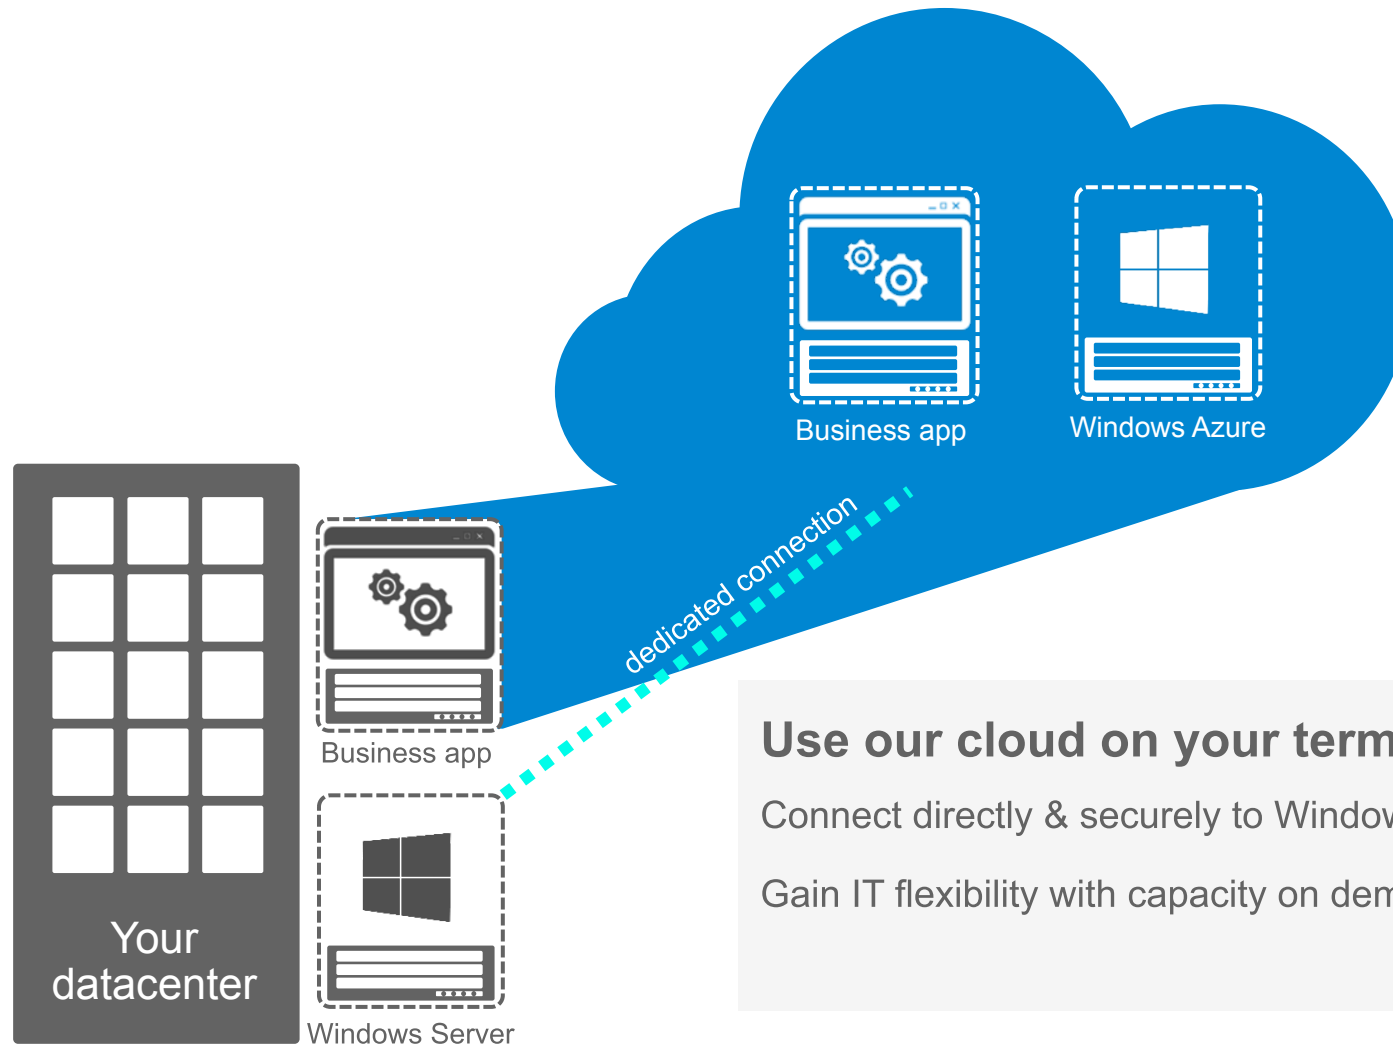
Business app

Windows Azure

dedicated connection

Business app

Windows Server

Your datacenter

Use our cloud on your term

Connect directly & securely to Windov

Gain IT flexibility with capacity on der